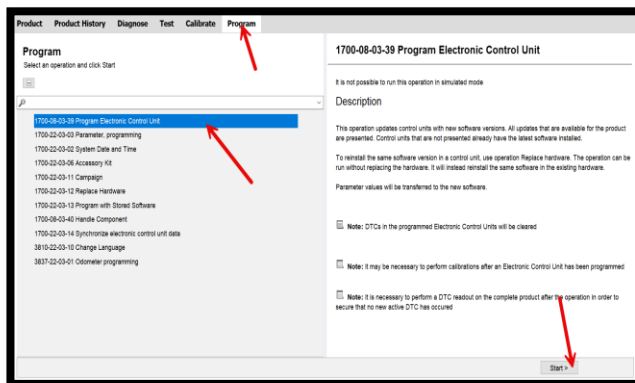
Product Product History Diagnose Test Calibrate Program

Program
Select an operation and click Start

1700-08-03-39 Program Electronic Control Unit
1700-22-03-03 Parameter, programming
1700-22-03-02 System Date and Time
1700-22-03-06 Accessory Kit
1700-22-03-11 Campaign
1700-22-03-12 Replace Hardware
1700-22-03-13 Program with Stored Software
1700-08-03-40 Handle Component
1700-22-03-14 Synchronize electronic control unit data
3810-22-03-10 Change Language
3837-22-03-01 Odometer programming

1700-08-03-39 Program Electronic Control Unit

It is not possible to run this operation in simulated mode

Description

This operation updates control units with new software versions. All updates that are available for the product are presented. Control units that are not presented already have the latest software installed.

To reinstall the same software version in a control unit, use operation Replace hardware. The operation can be run without replacing the hardware. It will instead reinstall the same software in the existing hardware.

Parameter values will be transferred to the new software.

Note: DTCs in the programmed Electronic Control Units will be cleared

Note: It may be necessary to perform calibrations after an Electronic Control Unit has been programmed

Note: It is necessary to perform a DTC readout on the complete product after the operation in order to secure that no new active DTC has occured

Start &gt;